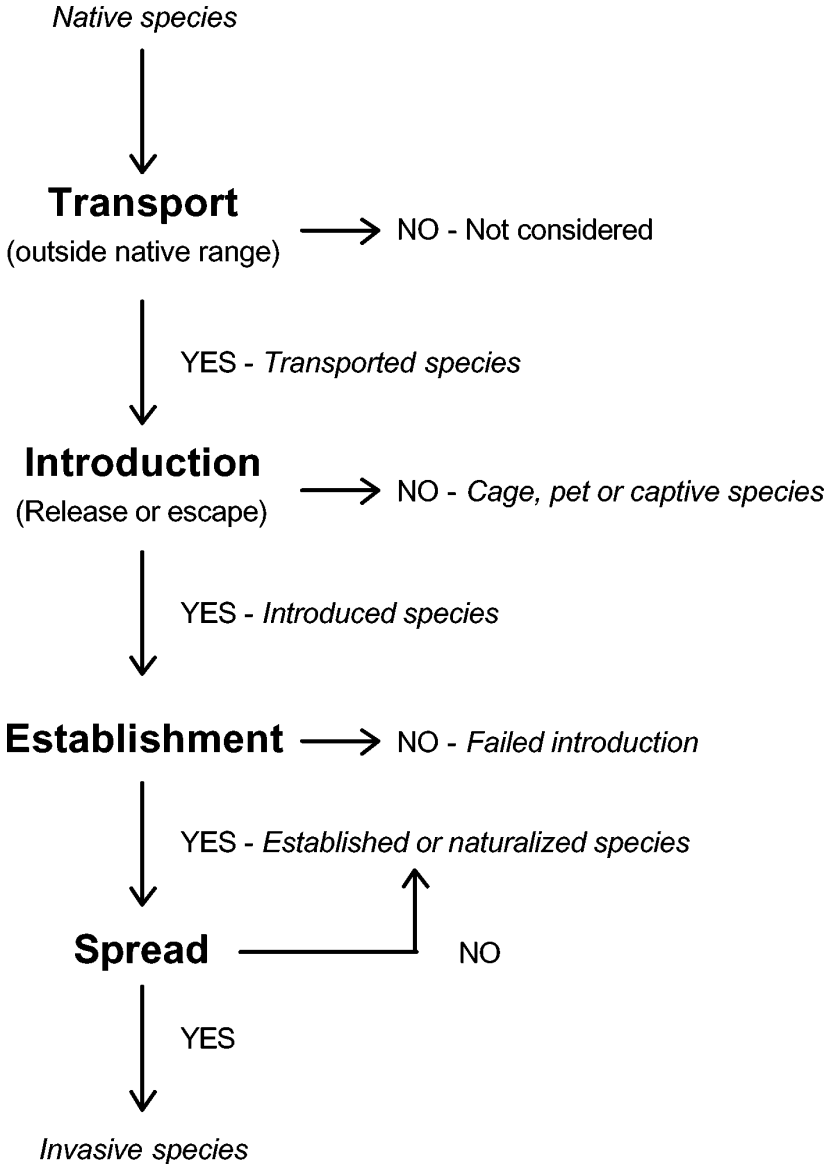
Native species

Transport
(outside native range)

NO - Not considered

YES - Transported species

Introduction
(Release or escape)

NO - Cage, pet or captive species

YES - Introduced species

Establishment

NO - Failed introduction

YES - Established or naturalized species

Spread

NO

YES

Invasive species